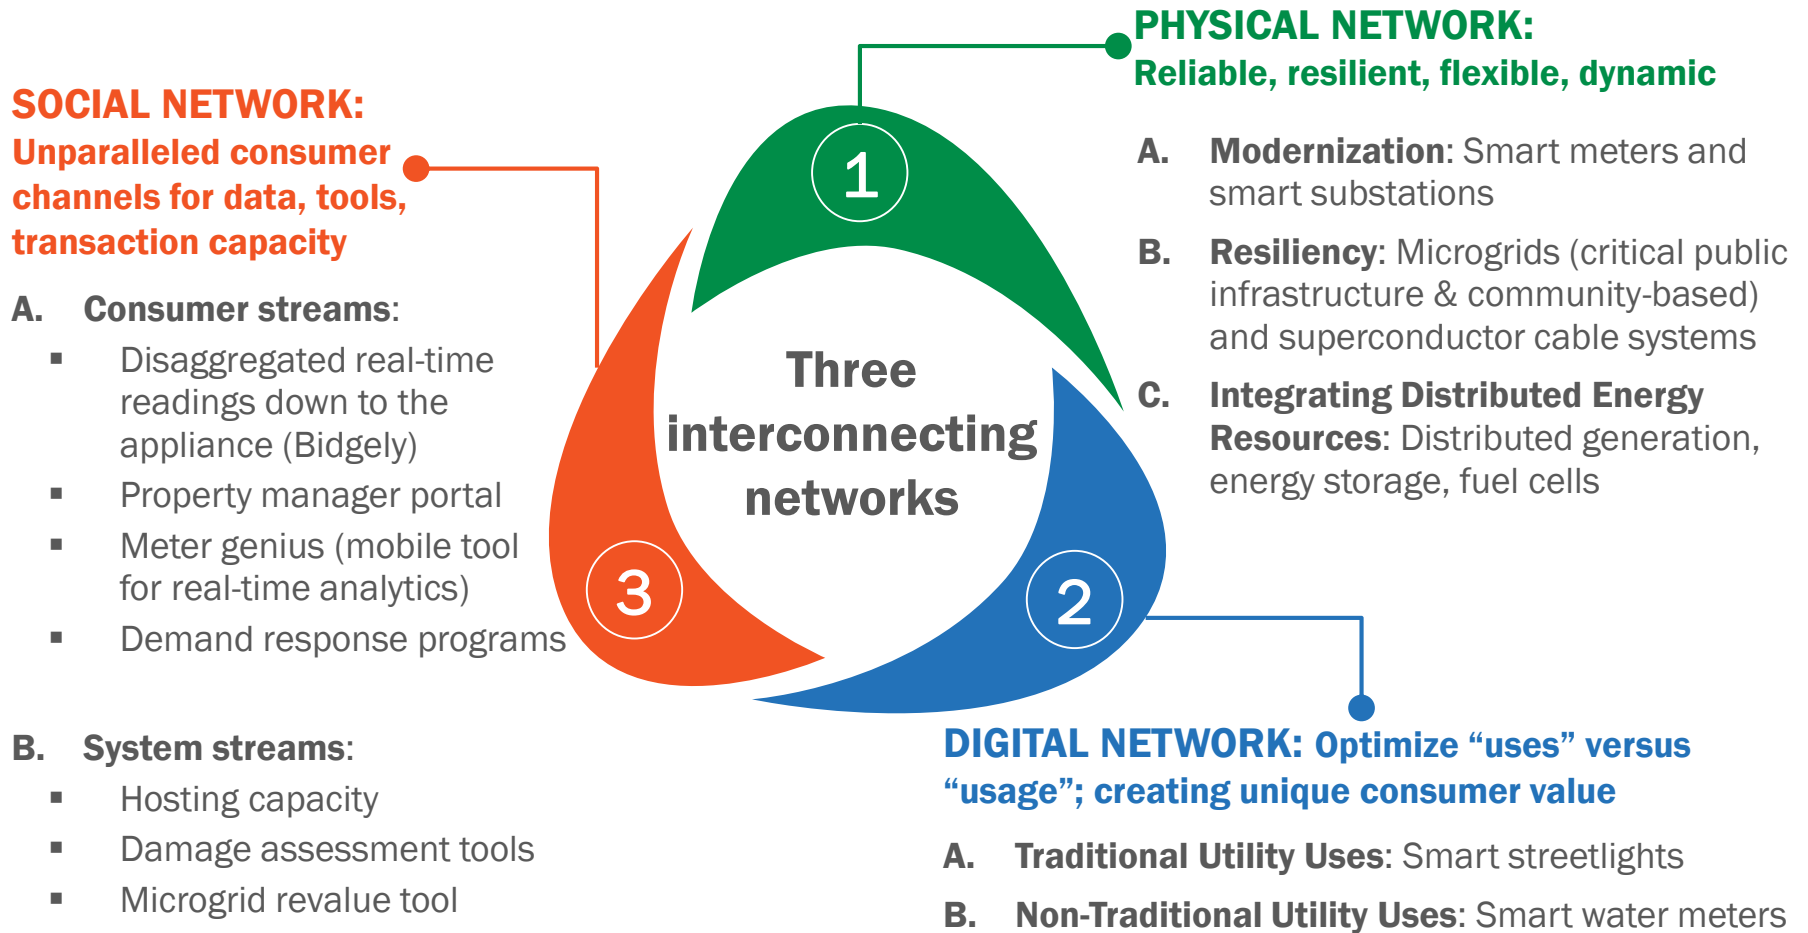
SOCIAL NETWORK:
Unparalleled consumer channels for data, tools, transaction capacity

A. Consumer streams:
▪ Disaggregated real-time readings down to the appliance (Bidgely)
▪ Property manager portal
▪ Meter genius (mobile tool for real-time analytics)
▪ Demand response programs

B. System streams:
▪ Hosting capacity
▪ Damage assessment tools
▪ Microgrid revalue tool

PHYSICAL NETWORK:
Reliable, resilient, flexible, dynamic

A. Modernization: Smart meters and smart substations
B. Resiliency: Microgrids (critical public infrastructure & community-based) and superconductor cable systems
C. Integrating Distributed Energy Resources: Distributed generation, energy storage, fuel cells

1

Three interconnecting networks

3

2

DIGITAL NETWORK: Optimize “uses” versus “usage”; creating unique consumer value

A. Traditional Utility Uses: Smart streetlights
B. Non-Traditional Utility Uses: Smart water meters